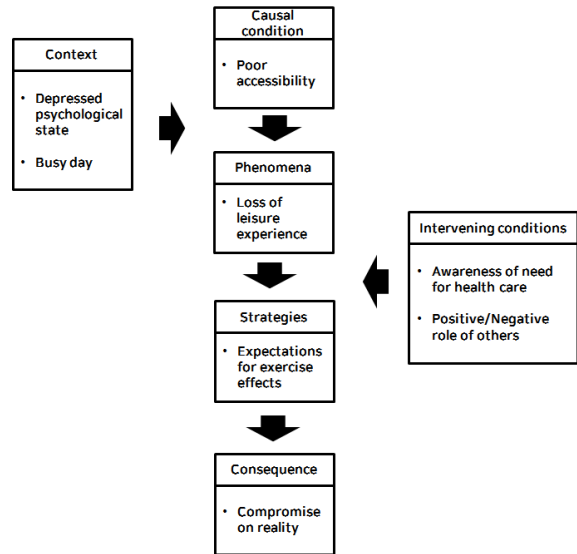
Context

• Depressed psychological state

• Busy day

Causal condition

• Poor accessibility

Phenomena

• Loss of leisure experience

Intervening conditions

• Awareness of need for health care

• Positive/Negative role of others

Strategies

• Expectations for exercise effects

Consequence

• Compromise on reality